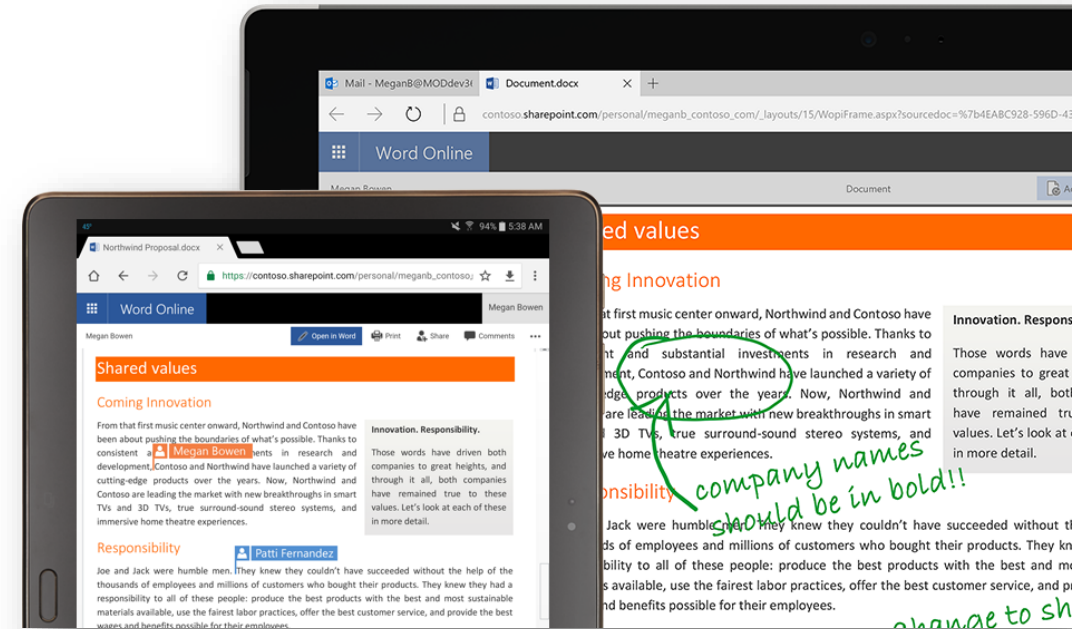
Mail - MeganB@MODdev3(

Document.docx

contoso.sharepoint.com/personal/meganb_contoso_com/_layouts/15/WopiFrame.aspx?sourcedoc=%7b4E4BC928-596D-43

Word Online

Megan Bowen

Document

ed values

ng Innovation

t first music center onward, Northwind and Contoso have out pushing the boundaries of what's possible. Thanks to ht and substantial investments in research and ment, Contoso and Northwind have launched a variety of edge products over the years. Now, Northwind and are leading the market with new breakthroughs in smart 3D TVs, true surround-sound stereo systems, and ve home theatre experiences.

Innovation. Respons

Those words have companies to great through it all, both have remained tru values. Let's look at in more detail.

company names should be in bold!!

onsibility

Jack were humble men. They knew they couldn't have succeeded without the ds of employees and millions of customers who bought their products. They knew bility to all of these people: produce the best products with the best and m s available, use the fairest labor practices, offer the best customer service, and p d benefits possible for their employees.

change to sh

45°

94% 5:38 AM

Northwind Proposal.docx

https://contoso.sharepoint.com/personal/meganb_contoso_

Word Online

Megan Bowen

Megan Bowen

Open in Word

Print

Share

Comments

Shared values

Coming Innovation

From that first music center onward, Northwind and Contoso have been about pushing the boundaries of what's possible. Thanks to consistent a Megan Bowen nents in research and development, Contoso and Northwind have launched a variety of cutting-edge products over the years. Now, Northwind and Contoso are leading the market with new breakthroughs in smart TVs and 3D TVs, true surround-sound stereo systems, and immersive home theatre experiences.

Innovation. Responsibility.

Those words have driven both companies to great heights, and through it all, both companies have remained true to these values. Let's look at each of these in more detail.

Responsibility

Patti Fernandez

Joe and Jack were humble men. They knew they couldn't have succeeded without the help of the thousands of employees and millions of customers who bought their products. They knew they had a responsibility to all of these people: produce the best products with the best and most sustainable materials available, use the fairest labor practices, offer the best customer service, and provide the best wages and benefits possible for their employees.